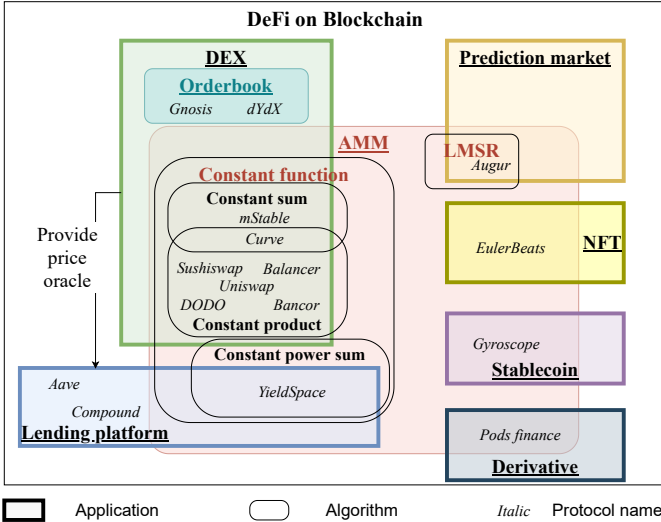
DeFi on Blockchain

DEX

Orderbook

Gnosis dYdX

Prediction market

AMM

LMSR

Augur

Constant function

Constant sum

mStable

Curve

Sushiswap Balancer

Uniswap

DODO Bancor

Constant product

Constant power sum

YieldSpace

Provide price oracle

EulerBeats

NFT

Gyroscope

Stablecoin

Aave

Compound

Lending platform

Pods finance

Derivative

Application

Algorithm

Italic Protocol name